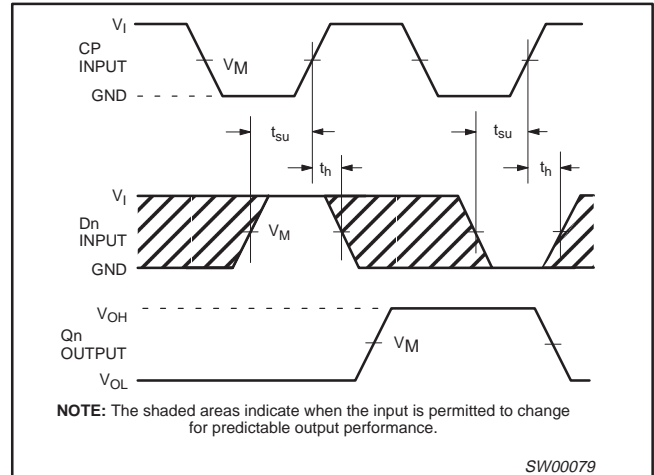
$V_I$
CP INPUT
$V_M$
GND
$t_{su}$
$t_h$
$t_{su}$
$t_h$
$V_I$
Dn INPUT
$V_M$
GND
$V_{OH}$
Qn OUTPUT
$V_M$
$V_{OL}$

**NOTE:** The shaded areas indicate when the input is permitted to change for predictable output performance.

SW00079